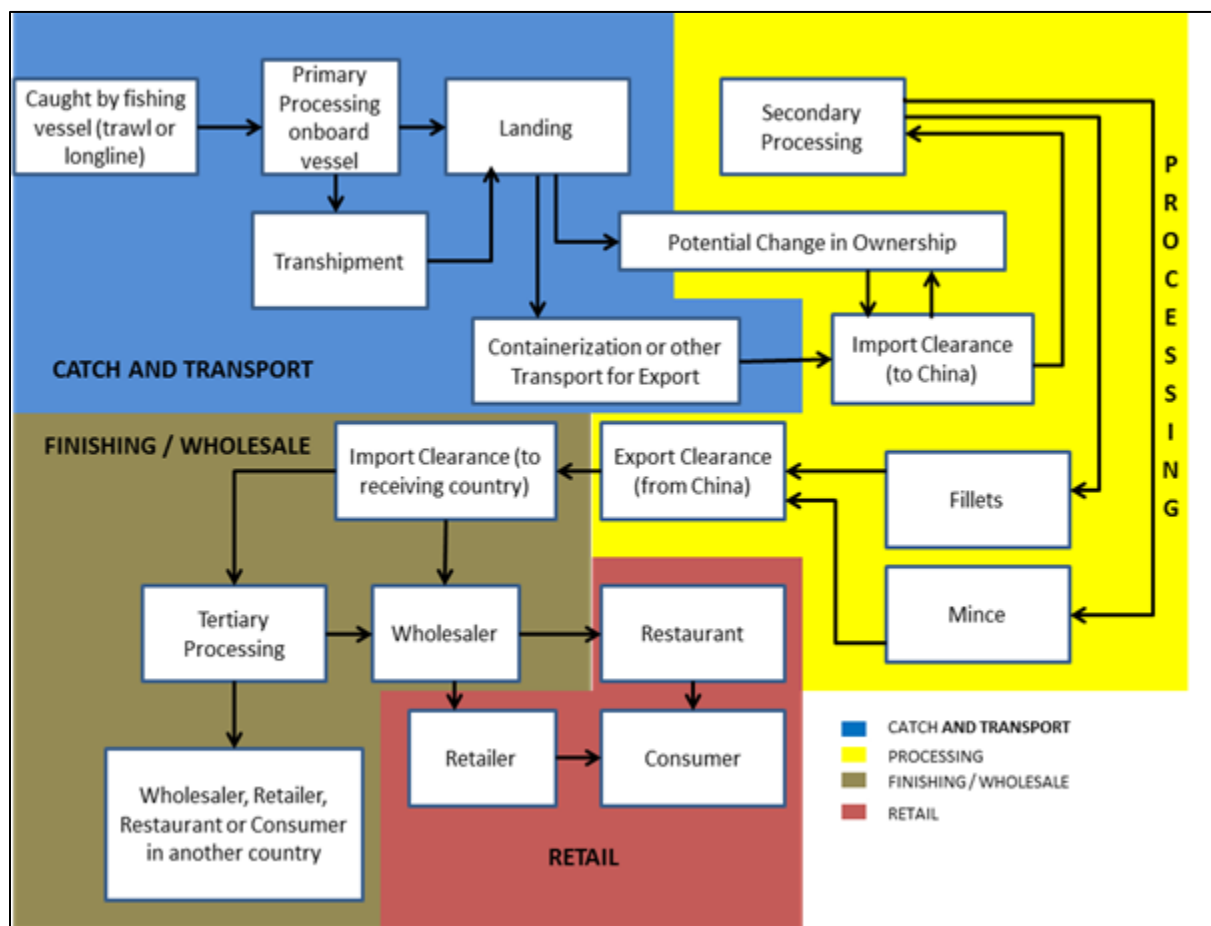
Caught by fishing vessel (trawl or longline)

Primary Processing onboard vessel

Landing

Transhipment

Secondary Processing

Potential Change in Ownership

PROCESSING

Containerization or other Transport for Export

Import Clearance (to China)

CATCH AND TRANSPORT

FINISHING / WHOLESALE

Import Clearance (to receiving country)

Export Clearance (from China)

Fillets

Mince

Tertiary Processing

Wholesaler

Restaurant

Retailer

Consumer

Wholesaler, Retailer, Restaurant or Consumer in another country

RETAIL

CATCH AND TRANSPORT
PROCESSING
FINISHING / WHOLESALE
RETAIL